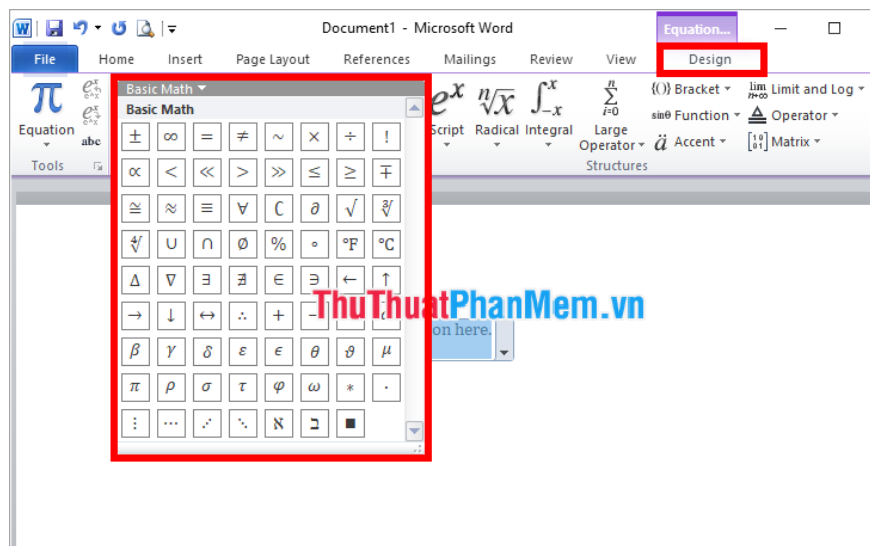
Document1 - Microsoft Word

Equation...

File Home Insert Page Layout References Mailings Review View Design

Basic Math

Basic Math

Equation

abc

Tools

$e^x$ Script

$\sqrt[n]{x}$ Radical

$\int_{-x}^{x}$ Integral

$\sum_{i=0}^{n}$ Large Operator

{()} Bracket

sinθ Function

$\ddot{a}$ Accent

$\lim_{n\to\infty}$ Limit and Log

Operator

$\begin{smallmatrix}1&0\\0&1\end{smallmatrix}$ Matrix

Structures

| ± | ∞ | = | ≠ | ~ | × | ÷ | ! |
|---|---|---|---|---|---|---|---|
| ∝ | < | ≪ | > | ≫ | ≤ | ≥ | ∓ |
| ≅ | ≈ | ≡ | ∀ | ∁ | ∂ | √ | ∛ |
| ∜ | ∪ | ∩ | ∅ | % | ∘ | °F | °C |
| ∆ | ∇ | ∃ | ∄ | ∈ | ∋ | ← | ↑ |
| → | ↓ | ↔ | ∴ | + | − | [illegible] | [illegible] |
| β | γ | δ | ε | ϵ | θ | ϑ | μ |
| π | ρ | σ | τ | φ | ω | ∗ | · |
| ⋮ | ⋯ | ⋰ | ⋱ | ℵ | ℶ | ∎ | |

ThuThuatPhanMem.vn

on here.